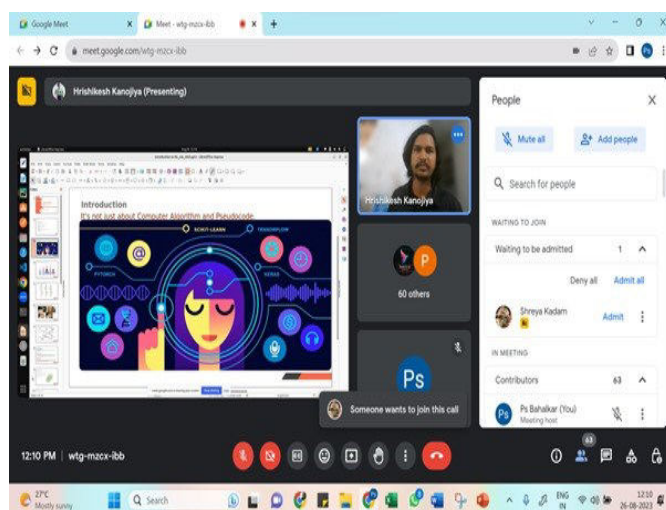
Google Meet
Meet - wtg-mzcx-ibb
meet.google.com/wtg-mzcx-ibb

Hrishikesh Kanojiya (Presenting)

Introduction
It's not just about Computer Algorithm and Pseudocode.

SCIKIT-LEARN
TENSORFLOW
PYTHON
KERAS

Hrishikesh Kanojiya

P
60 others

Ps

Someone wants to join this call

People
Mute all
Add people
Search for people
WAITING TO JOIN
Waiting to be admitted 1
Deny all Admit all
Shreya Kadam
Admit
IN MEETING
Contributors 63
Ps Bahalkar (You)
Meeting host

12:10 PM | wtg-mzcx-ibb
63

27°C
Mostly sunny
Search
ENG IN
12:10
26-08-2023